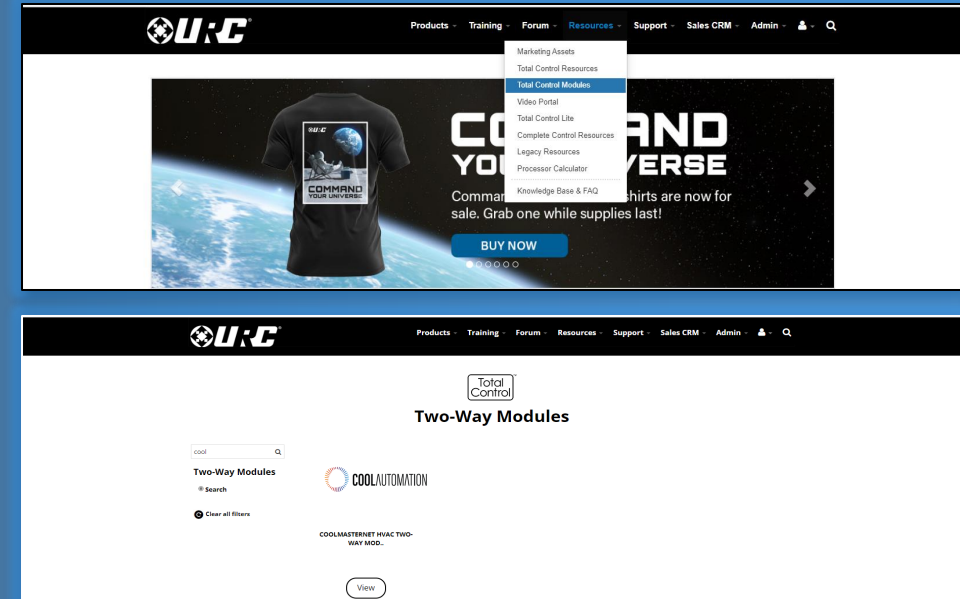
URC®

Products ▾ Training ▾ Forum ▾ Resources ▾ Support ▾ Sales CRM ▾ Admin ▾

Marketing Assets
Total Control Resources
Total Control Modules
Video Portal
Total Control Lite
Complete Control Resources
Legacy Resources
Processor Calculator
Knowledge Base & FAQ

URC
COMMAND
YOUR UNIVERSE

CO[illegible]AND
YOU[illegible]VERSE
Comman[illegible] shirts are now for sale. Grab one while supplies last!

BUY NOW

URC®

Products ▾ Training ▾ Forum ▾ Resources ▾ Support ▾ Sales CRM ▾ Admin ▾

Total Control®
Two-Way Modules

cool

Two-Way Modules
Search

Clear all filters

COOLAUTOMATION

COOLMASTERNET HVAC TWO-WAY MOD...

View